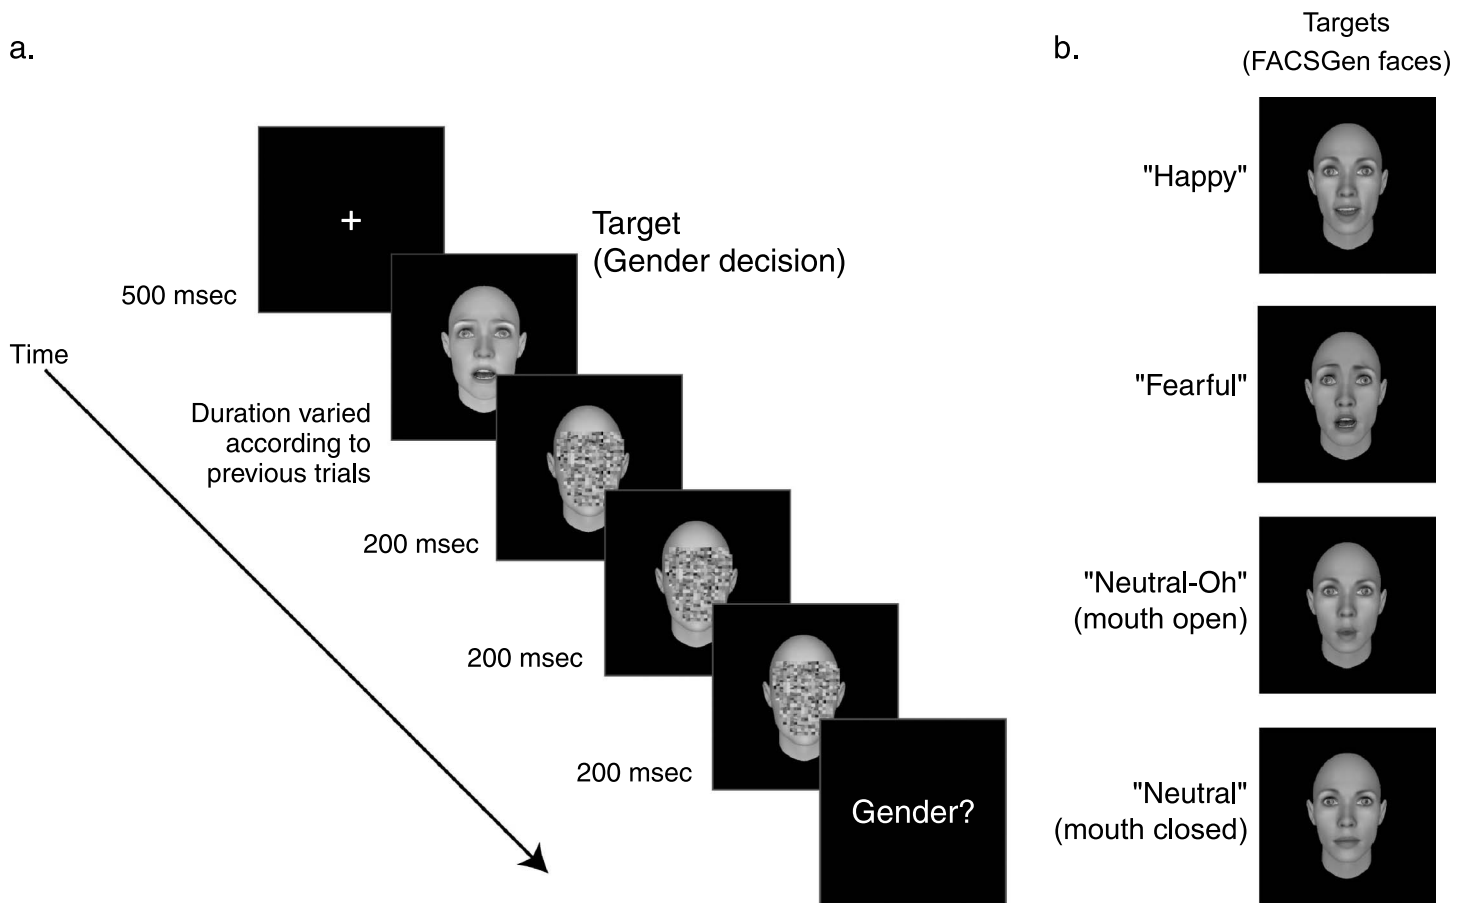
a.

+

500 msec

Target
(Gender decision)

Time

Duration varied according to previous trials

200 msec

200 msec

200 msec

Gender?

b.

Targets
(FACSGen faces)

"Happy"

"Fearful"

"Neutral-Oh"
(mouth open)

"Neutral"
(mouth closed)